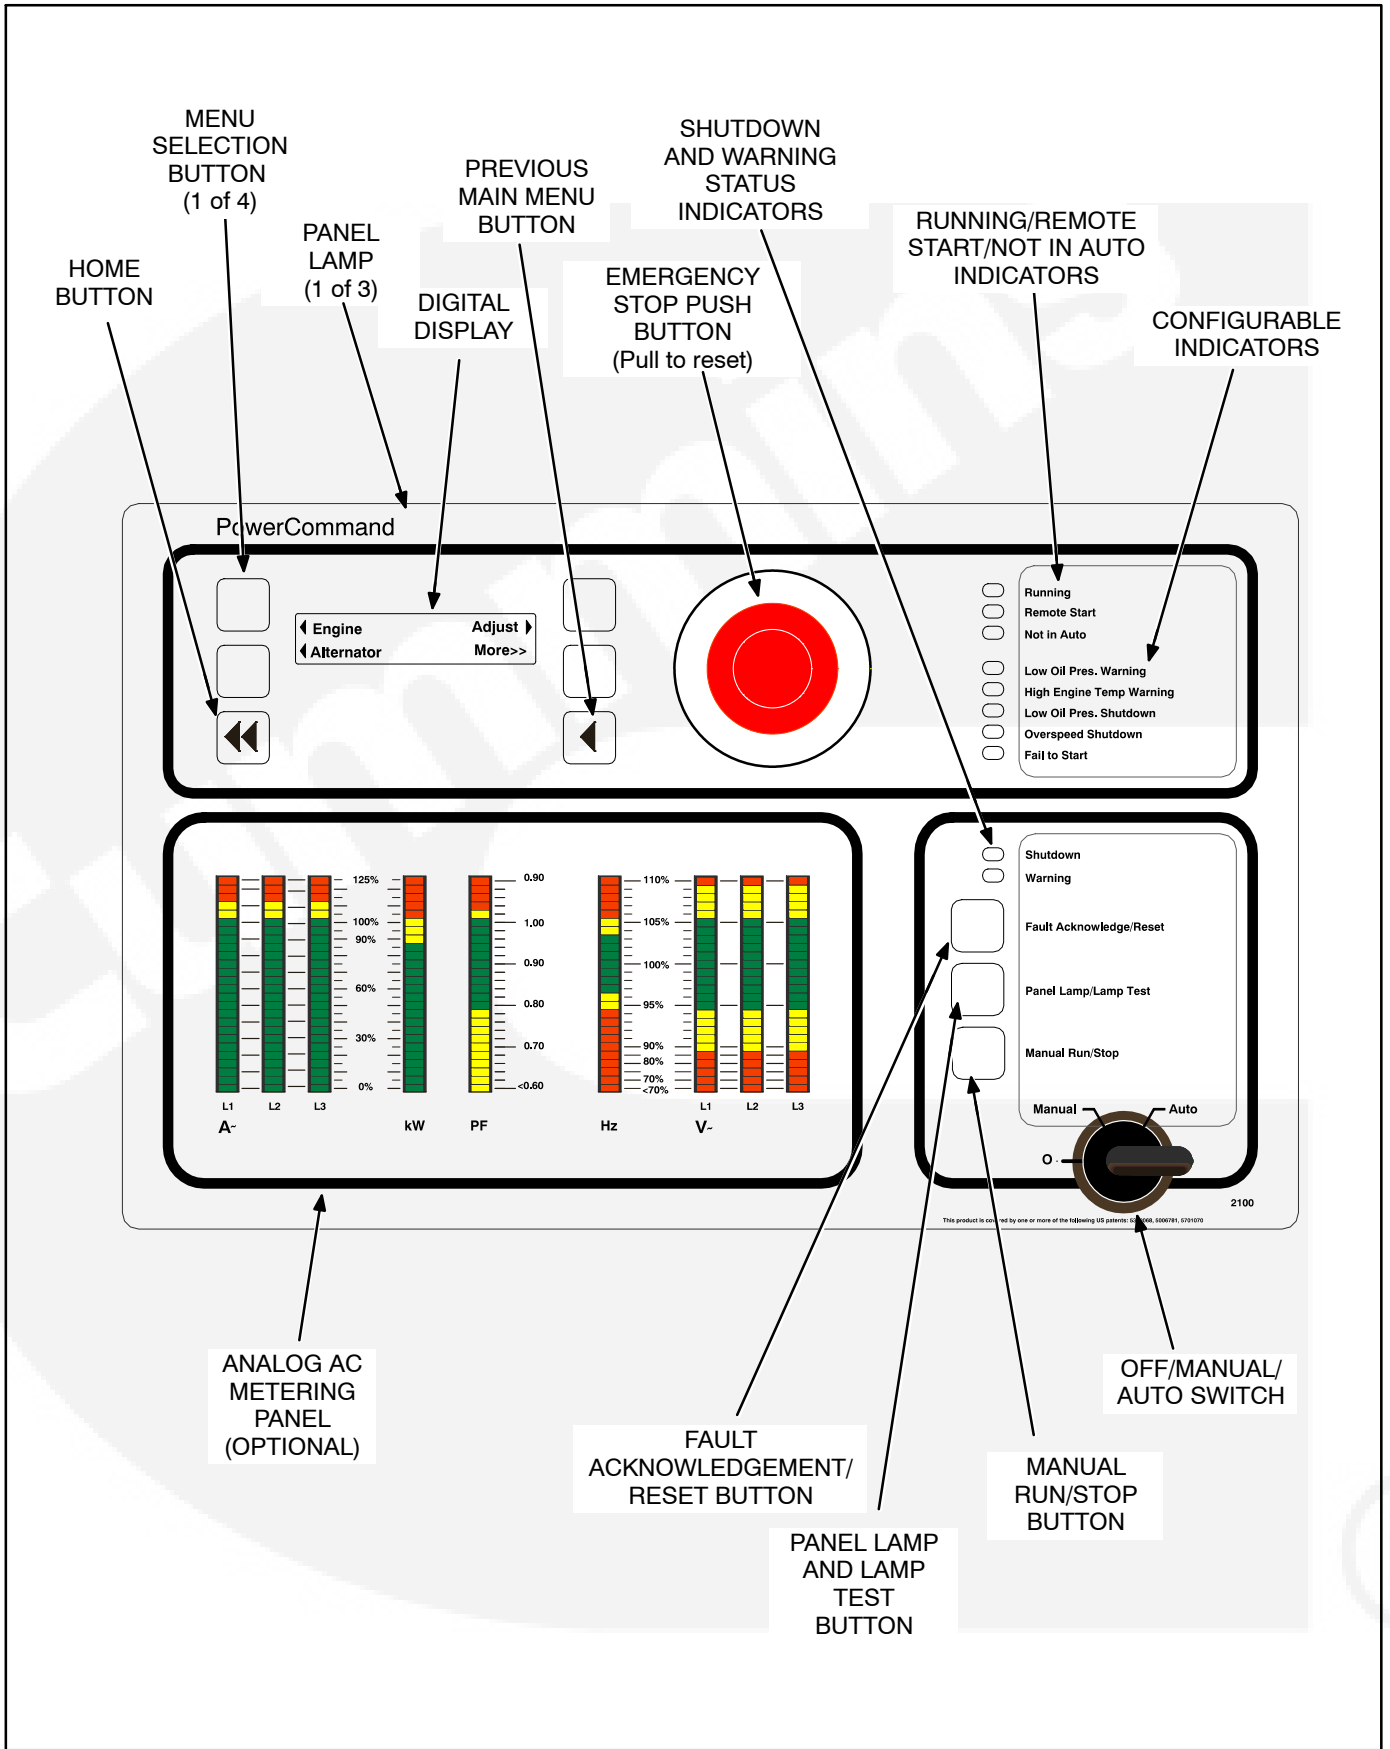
MENU SELECTION BUTTON (1 of 4)

PREVIOUS MAIN MENU BUTTON

SHUTDOWN AND WARNING STATUS INDICATORS

RUNNING/REMOTE START/NOT IN AUTO INDICATORS

PANEL LAMP (1 of 3)

HOME BUTTON

DIGITAL DISPLAY

EMERGENCY STOP PUSH BUTTON (Pull to reset)

CONFIGURABLE INDICATORS

PowerCommand

Engine Adjust
Alternator More>>

Running
Remote Start
Not in Auto
Low Oil Pres. Warning
High Engine Temp Warning
Low Oil Pres. Shutdown
Overspeed Shutdown
Fail to Start

125%
100%
90%
60%
30%
0%
L1 L2 L3
A~
kW
0.90
1.00
0.90
0.80
0.70
<0.60
PF
110%
105%
100%
95%
90%
80%
70%
<70%
Hz
L1 L2 L3
V~

Shutdown
Warning
Fault Acknowledge/Reset
Panel Lamp/Lamp Test
Manual Run/Stop
Manual
Auto
O
2100
This product is covered by one or more of the following US patents: 5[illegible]068, 5006781, 5701070

ANALOG AC METERING PANEL (OPTIONAL)

FAULT ACKNOWLEDGEMENT/ RESET BUTTON

PANEL LAMP AND LAMP TEST BUTTON

MANUAL RUN/STOP BUTTON

OFF/MANUAL/ AUTO SWITCH